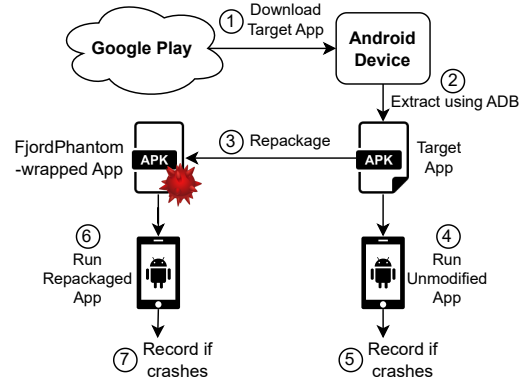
Google Play

1 Download Target App

Android Device

2 Extract using ADB

FjordPhantom-wrapped App

APK

3 Repackage

APK

Target App

6 Run Repackaged App

4 Run Unmodified App

7 Record if crashes

5 Record if crashes